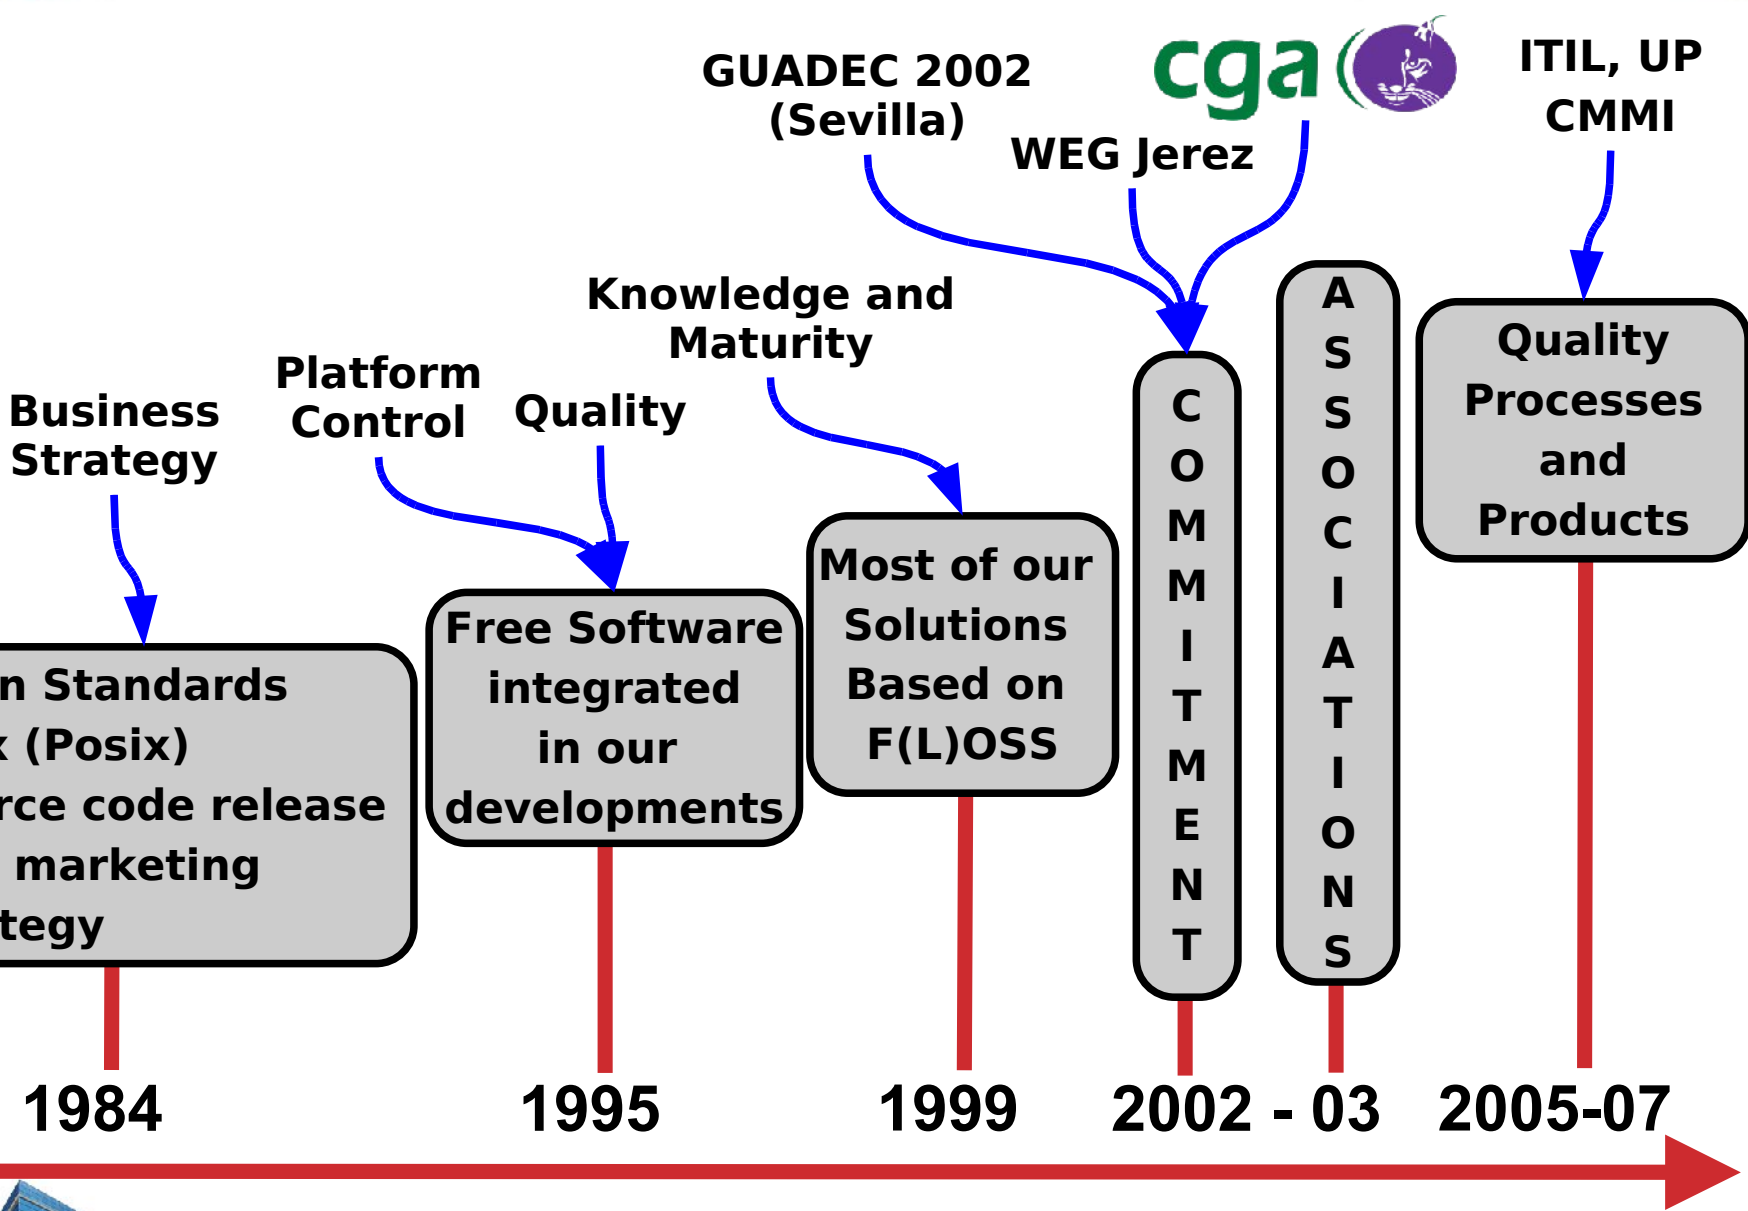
GUADEC 2002 (Sevilla)

cga

ITIL, UP CMMI

WEG Jerez

Knowledge and Maturity

Platform Control

Quality

Business Strategy

C O M M I T M E N T

A S S O C I A T I O N S

Quality Processes and Products

Most of our Solutions Based on F(L)OSS

Free Software integrated in our developments

n Standards
x (Posix)
rce code release
marketing
tegy

1984

1995

1999

2002 - 03

2005-07